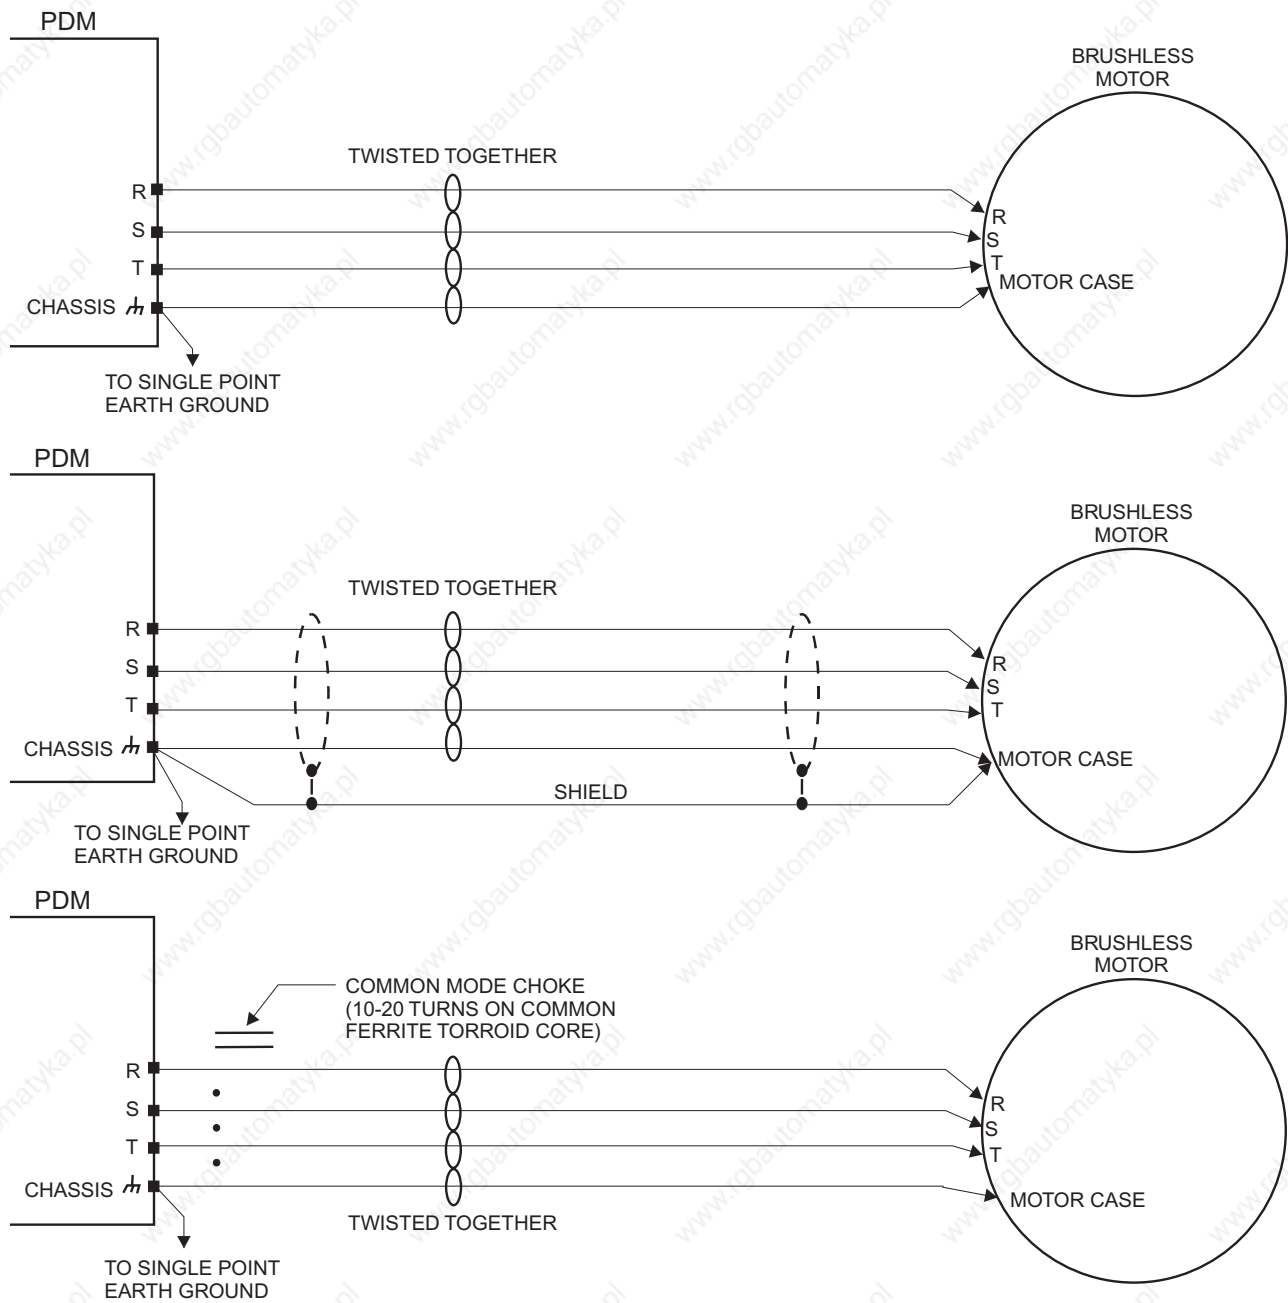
PDM

BRUSHLESS MOTOR

TWISTED TOGETHER

R
S
T
CHASSIS

R
S
T
MOTOR CASE

TO SINGLE POINT EARTH GROUND

PDM

BRUSHLESS MOTOR

TWISTED TOGETHER

R
S
T
CHASSIS

R
S
T
MOTOR CASE

SHIELD

TO SINGLE POINT EARTH GROUND

PDM

BRUSHLESS MOTOR

COMMON MODE CHOKE (10-20 TURNS ON COMMON FERRITE TORROID CORE)

R
S
T
CHASSIS

R
S
T
MOTOR CASE

TWISTED TOGETHER

TO SINGLE POINT EARTH GROUND

www.rgbautomatyka.pl